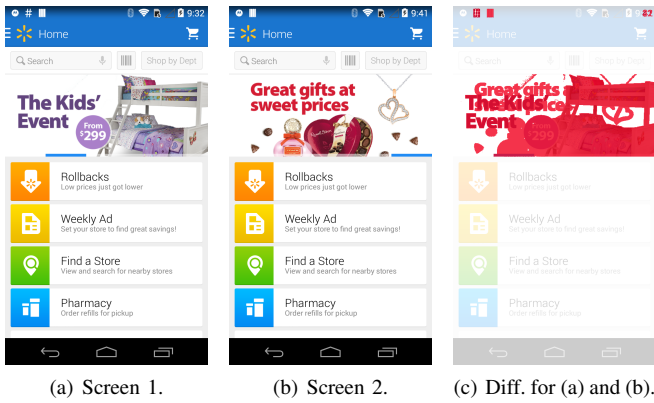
9:32
Home
Search
Shop by Dept
The Kids' Event
From $299
Rollbacks
Low prices just got lower
Weekly Ad
Set your store to find great savings!
Find a Store
View and search for nearby stores
Pharmacy
Order refills for pickup

(a) Screen 1.

9:41
Home
Search
Shop by Dept
Great gifts at sweet prices
Rollbacks
Low prices just got lower
Weekly Ad
Set your store to find great savings!
Find a Store
View and search for nearby stores
Pharmacy
Order refills for pickup

(b) Screen 2.

Home
Search
Shop by Dept
Great gifts at The Kids' Event
299
Rollbacks
Low prices just got lower
Weekly Ad
Set your store to find great savings!
Find a Store
View and search for nearby stores
Pharmacy
Order refills for pickup

(c) Diff. for (a) and (b).